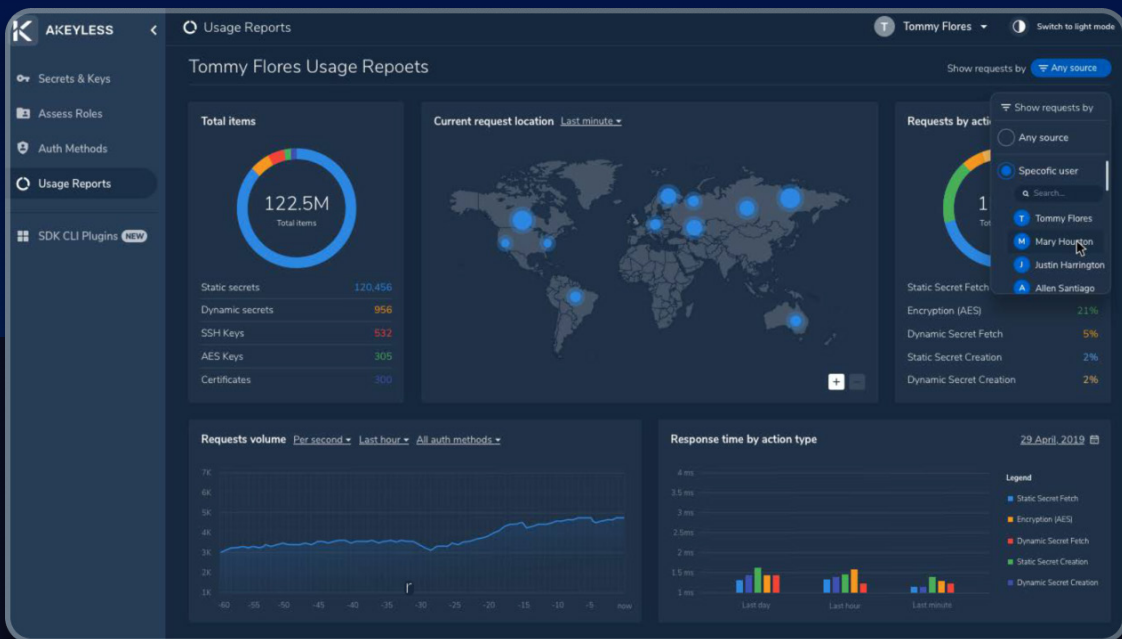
K AKEYLESS
Secrets & Keys
Assess Roles
Auth Methods
Usage Reports
SDK CLI Plugins NEW

Usage Reports
T Tommy Flores
Switch to light mode

Tommy Flores Usage Repoets
Show requests by Any source

Total items
122.5M
Total items
Static secrets 120,456
Dynamic secrets 956
SSH Keys 532
AES Keys 305
Certificates 300

Current request location Last minute

Requests by acti
Static Secret Fetch
Encryption (AES) 21%
Dynamic Secret Fetch 5%
Static Secret Creation 2%
Dynamic Secret Creation 2%

Show requests by
Any source
Specofic user
Search...
T Tommy Flores
M Mary Houston
J Justin Harrington
A Allen Santiago

Requests volume Per second Last hour All auth methods
7K
6K
5K
4K
3K
2K
1K
-60 -55 -50 -45 -40 -35 -30 -25 -20 -15 -10 -5 now

Response time by action type
29 April, 2019
4 ms
3.5 ms
3 ms
2.5ms
2 ms
1.5 ms
1 ms
Last day Last hour Last minute
Legend
Static Secret Fetch
Encryption (AES)
Dynamic Secret Fetch
Static Secret Creation
Dynamic Secret Creation